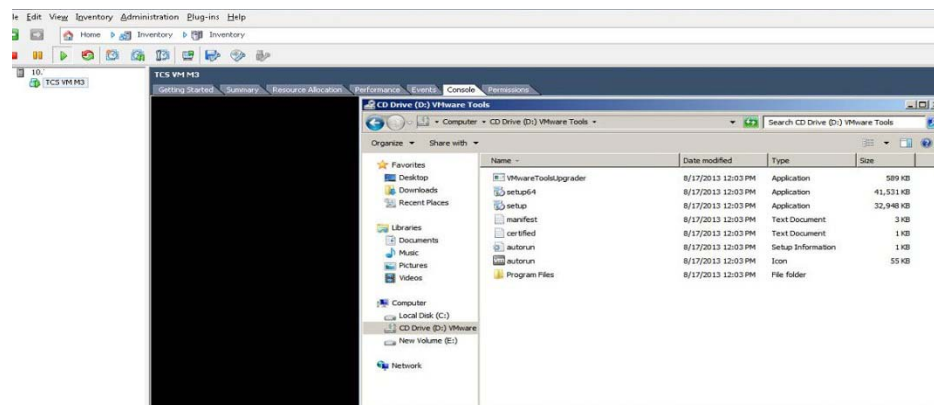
le Edit View Inventory Administration Plug-ins Help

Home Inventory Inventory

10.
TCS VM M3

TCS VM M3

Getting Started Summary Resource Allocation Performance Events Console Permissions

CD Drive (D:) VMware Tools

Computer ▸ CD Drive (D:) VMware Tools ▸

Search CD Drive (D:) VMware Tools

Organize ▾ Share with ▾

Favorites
Desktop
Downloads
Recent Places

Libraries
Documents
Music
Pictures
Videos

Computer
Local Disk (C:)
CD Drive (D:) VMware
New Volume (E:)

Network

| Name | Date modified | Type | Size |
|---|---|---|---|
| VMwareToolsUpgrader | 8/17/2013 12:03 PM | Application | 589 KB |
| setup64 | 8/17/2013 12:03 PM | Application | 41,531 KB |
| setup | 8/17/2013 12:03 PM | Application | 32,948 KB |
| manifest | 8/17/2013 12:03 PM | Text Document | 3 KB |
| certified | 8/17/2013 12:03 PM | Text Document | 1 KB |
| autorun | 8/17/2013 12:03 PM | Setup Information | 1 KB |
| autorun | 8/17/2013 12:03 PM | Icon | 55 KB |
| Program Files | 8/17/2013 12:03 PM | File folder | |